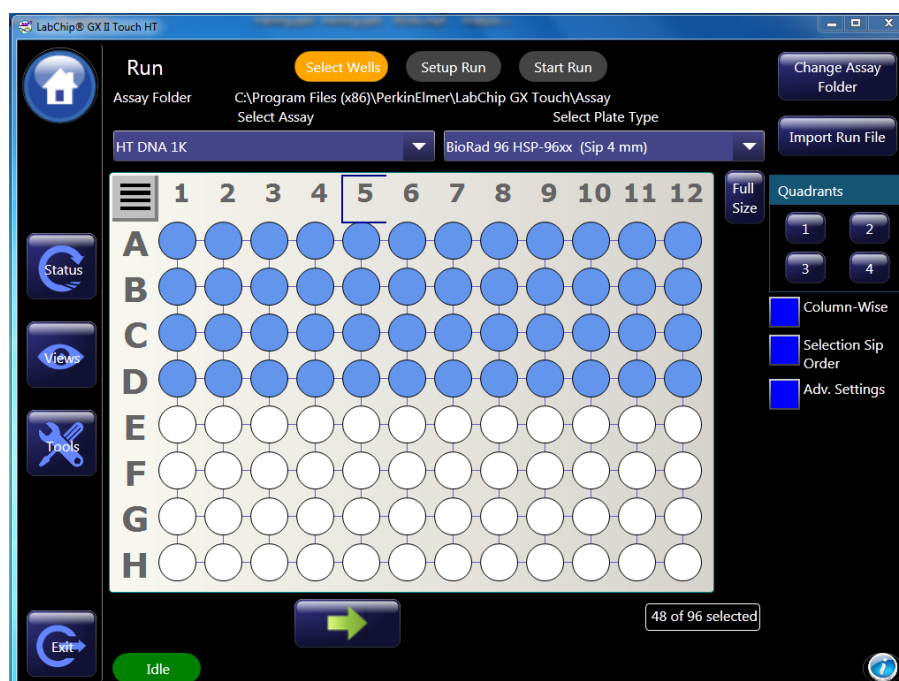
LabChip® GX II Touch HT

Run

Select Wells

Setup Run

Start Run

Change Assay Folder

Assay Folder C:\Program Files (x86)\PerkinElmer\LabChip GX Touch\Assay

Select Assay

Select Plate Type

HT DNA 1K

BioRad 96 HSP-96xx (Sip 4 mm)

Import Run File

1 2 3 4 5 6 7 8 9 10 11 12

Full Size

Quadrants

1 2 3 4

A B C D E F G H

Status

Views

Tools

Column-Wise

Selection Sip Order

Adv. Settings

Exit

48 of 96 selected

Idle